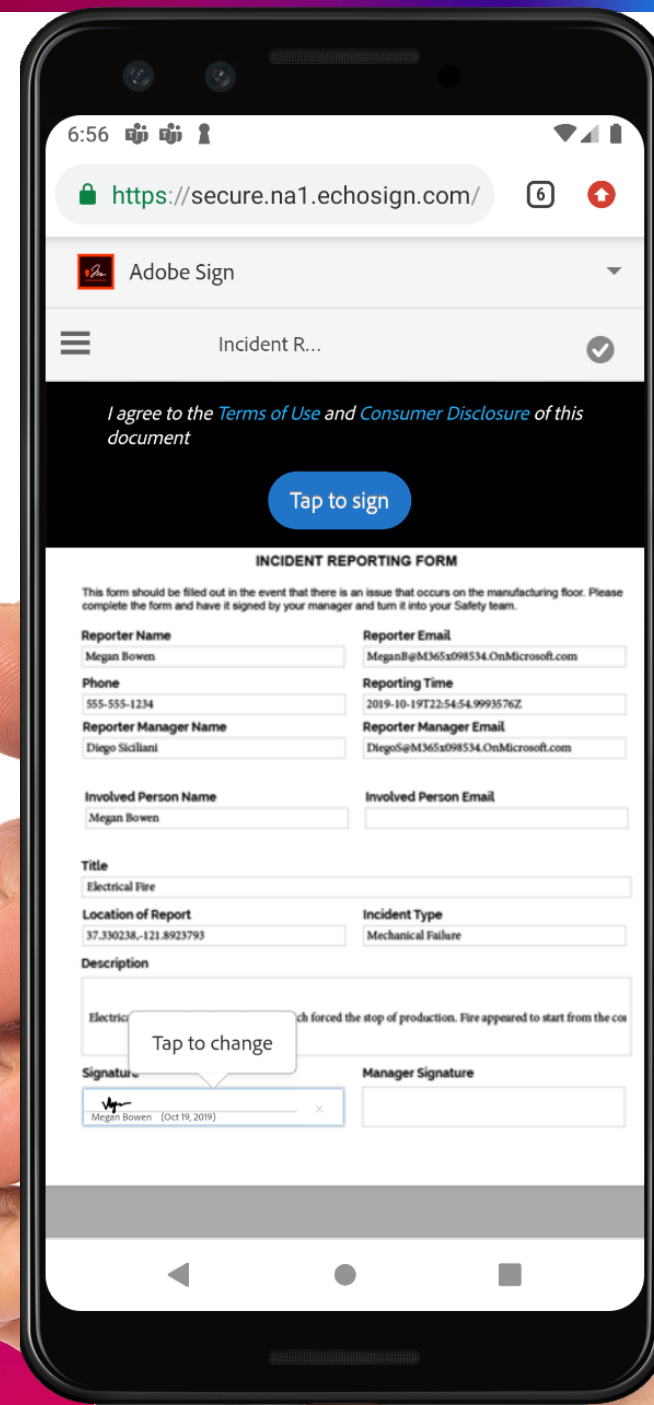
6:56

https://secure.na1.echosign.com/

6

Adobe Sign

Incident R...

I agree to the Terms of Use and Consumer Disclosure of this document

Tap to sign

INCIDENT REPORTING FORM

This form should be filled out in the event that there is an issue that occurs on the manufacturing floor. Please complete the form and have it signed by your manager and turn it into your Safety team.

Reporter Name
Megan Bowen

Reporter Email
MeganB@M365x098534.OnMicrosoft.com

Phone
555-555-1234

Reporting Time
2019-10-19T22:54:54.9993576Z

Reporter Manager Name
Diego Siciliani

Reporter Manager Email
DiegoS@M365x098534.OnMicrosoft.com

Involved Person Name
Megan Bowen

Involved Person Email

Title
Electrical Fire

Location of Report
37.330238,-121.8923793

Incident Type
Mechanical Failure

Description
Electric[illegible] ch forced the stop of production. Fire appeared to start from the co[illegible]

Tap to change

Signature

Megan Bowen (Oct 19, 2019)

×

Manager Signature